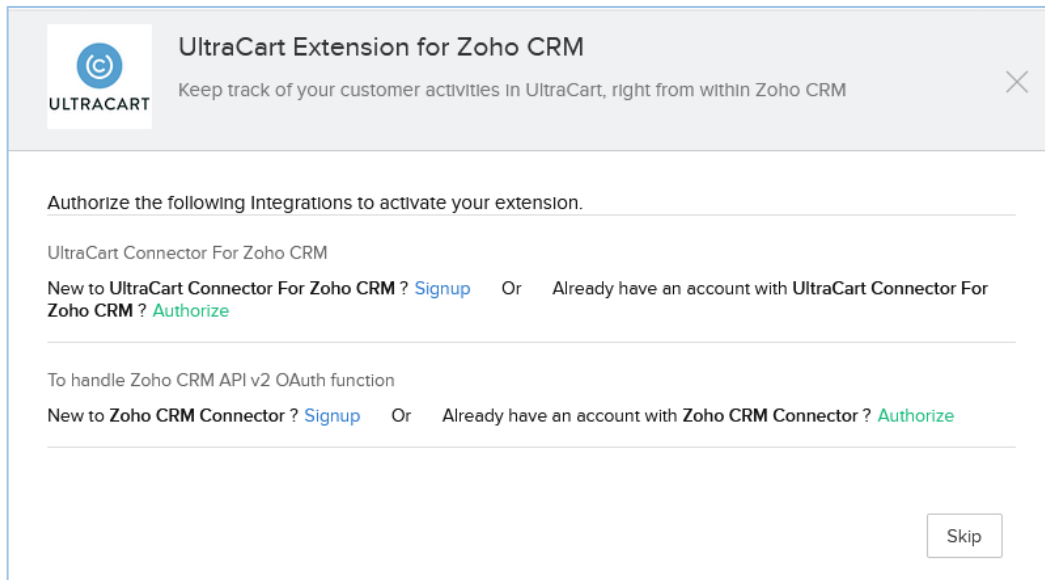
ULTRACART

UltraCart Extension for Zoho CRM

Keep track of your customer activities in UltraCart, right from within Zoho CRM

Authorize the following Integrations to activate your extension.

UltraCart Connector For Zoho CRM

New to UltraCart Connector For Zoho CRM ? Signup Or Already have an account with UltraCart Connector For Zoho CRM ? Authorize

To handle Zoho CRM API v2 OAuth function

New to Zoho CRM Connector ? Signup Or Already have an account with Zoho CRM Connector ? Authorize

Skip